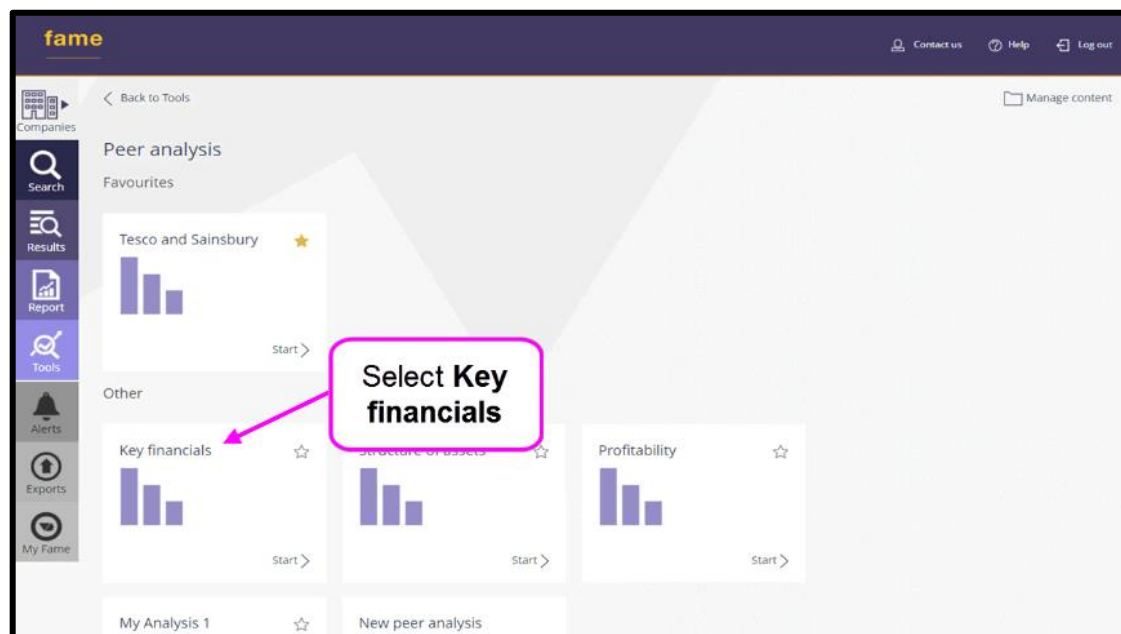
fame

Contact us
Help
Log out

Companies
Search
Results
Report
Tools
Alerts
Exports
My Fame

< Back to Tools

Manage content

Peer analysis

Favourites

Tesco and Sainsbury

Start >

Other

Select **Key financials**

Key financials

Start >

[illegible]

Start >

Profitability

Start >

My Analysis 1

New peer analysis